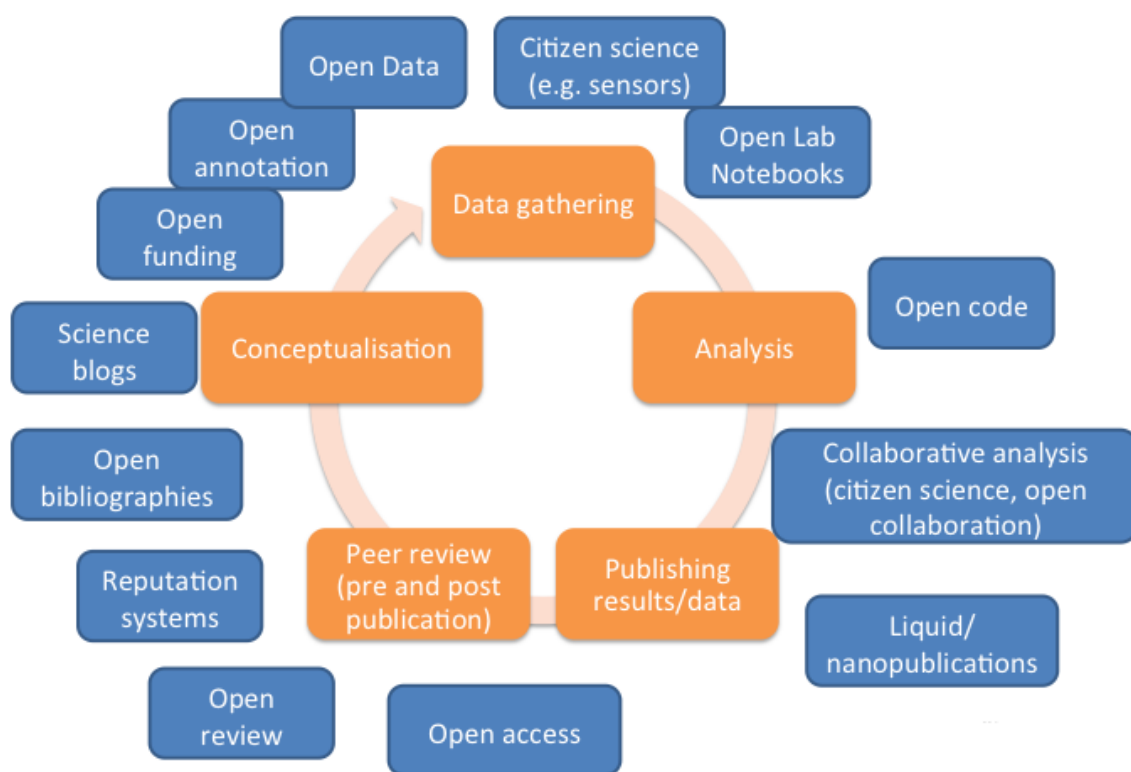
Open Data

Citizen science (e.g. sensors)

Open annotation

Open Lab Notebooks

Open funding

Data gathering

Open code

Science blogs

Conceptualisation

Analysis

Open bibliographies

Collaborative analysis (citizen science, open collaboration)

Reputation systems

Peer review (pre and post publication)

Publishing results/data

Liquid/ nanopublications

Open review

Open access